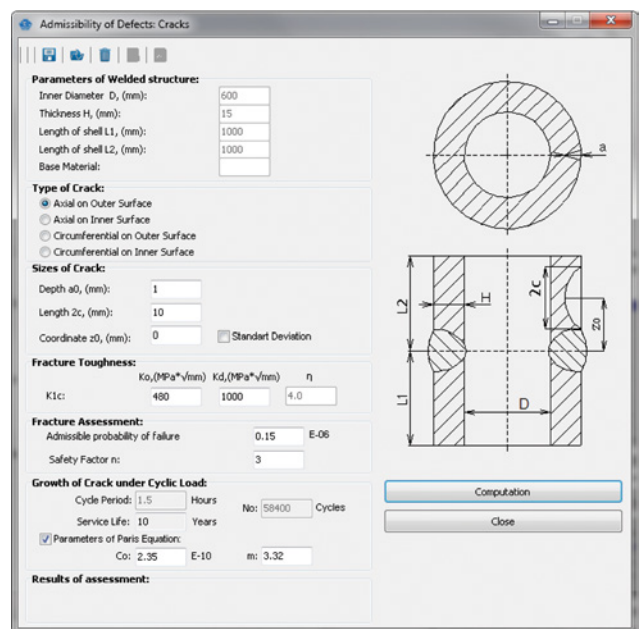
Admissibility of Defects: Cracks

Parameters of Welded structure:
Inner Diameter D, (mm): 600
Thickness H, (mm): 15
Length of shell L1, (mm): 1000
Length of shell L2, (mm): 1000
Base Material:

Type of Crack:
Axial on Outer Surface
Axial on Inner Surface
Circumferential on Outer Surface
Circumferential on Inner Surface

Sizes of Crack:
Depth a0, (mm): 1
Length 2c, (mm): 10
Coordinate z0, (mm): 0
Standart Deviation

Fracture Toughness:
Ko,(MPa*√mm) Kd,(MPa*√mm) η
K1c: 480 1000 4.0

Fracture Assessment:
Admissible probability of failure 0.15 E-06
Safety Factor n: 3

Growth of Crack under Cyclic Load:
Cycle Period: 1.5 Hours No: 58400 Cycles
Service Life: 10 Years
Parameters of Paris Equation:
Co: 2.35 E-10 m: 3.32

Results of assessment:

a
L2
H
2c
z0
L1
D

Computation
Close